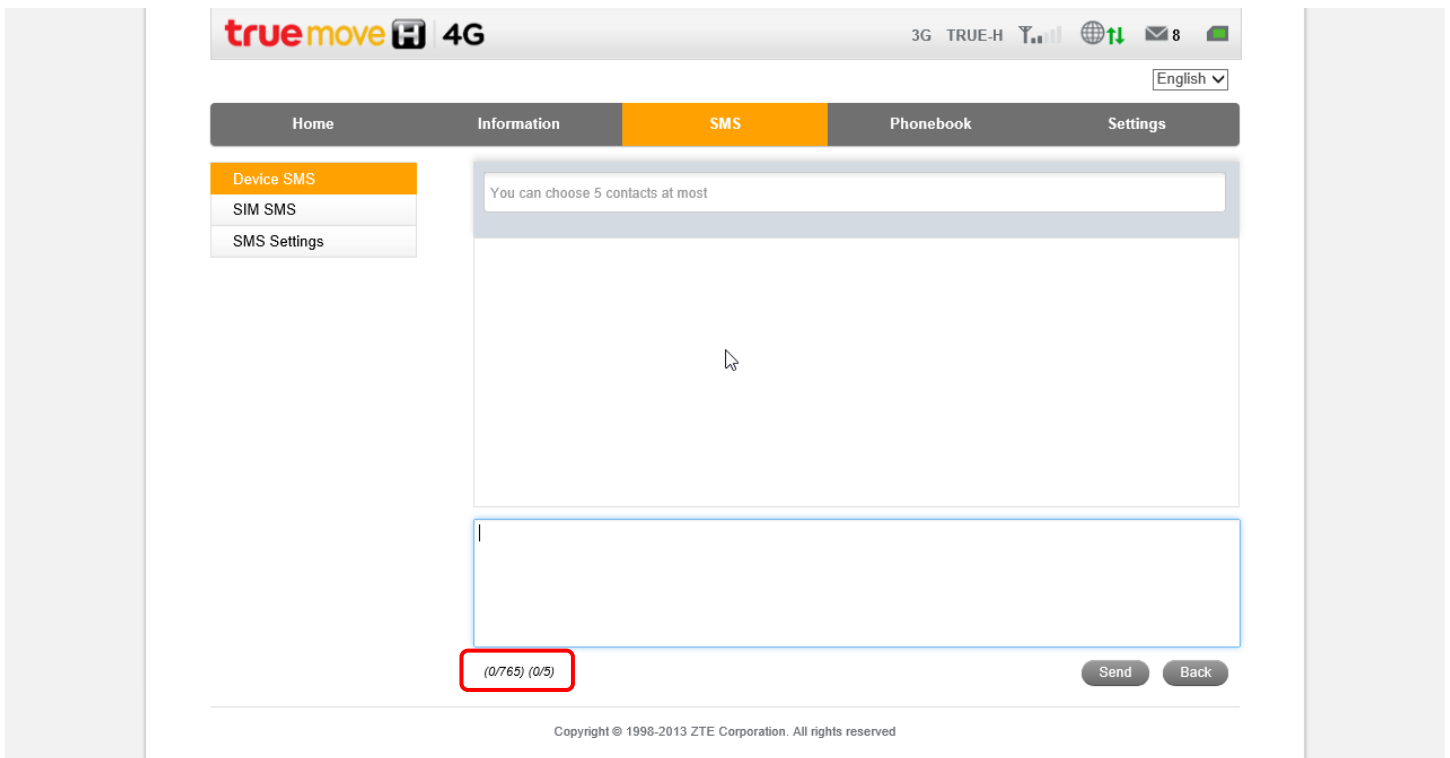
truemove H 4G

3G TRUE-H 8

English

Home Information SMS Phonebook Settings

Device SMS
SIM SMS
SMS Settings

You can choose 5 contacts at most

(0/765) (0/5)

Send Back

Copyright © 1998-2013 ZTE Corporation. All rights reserved